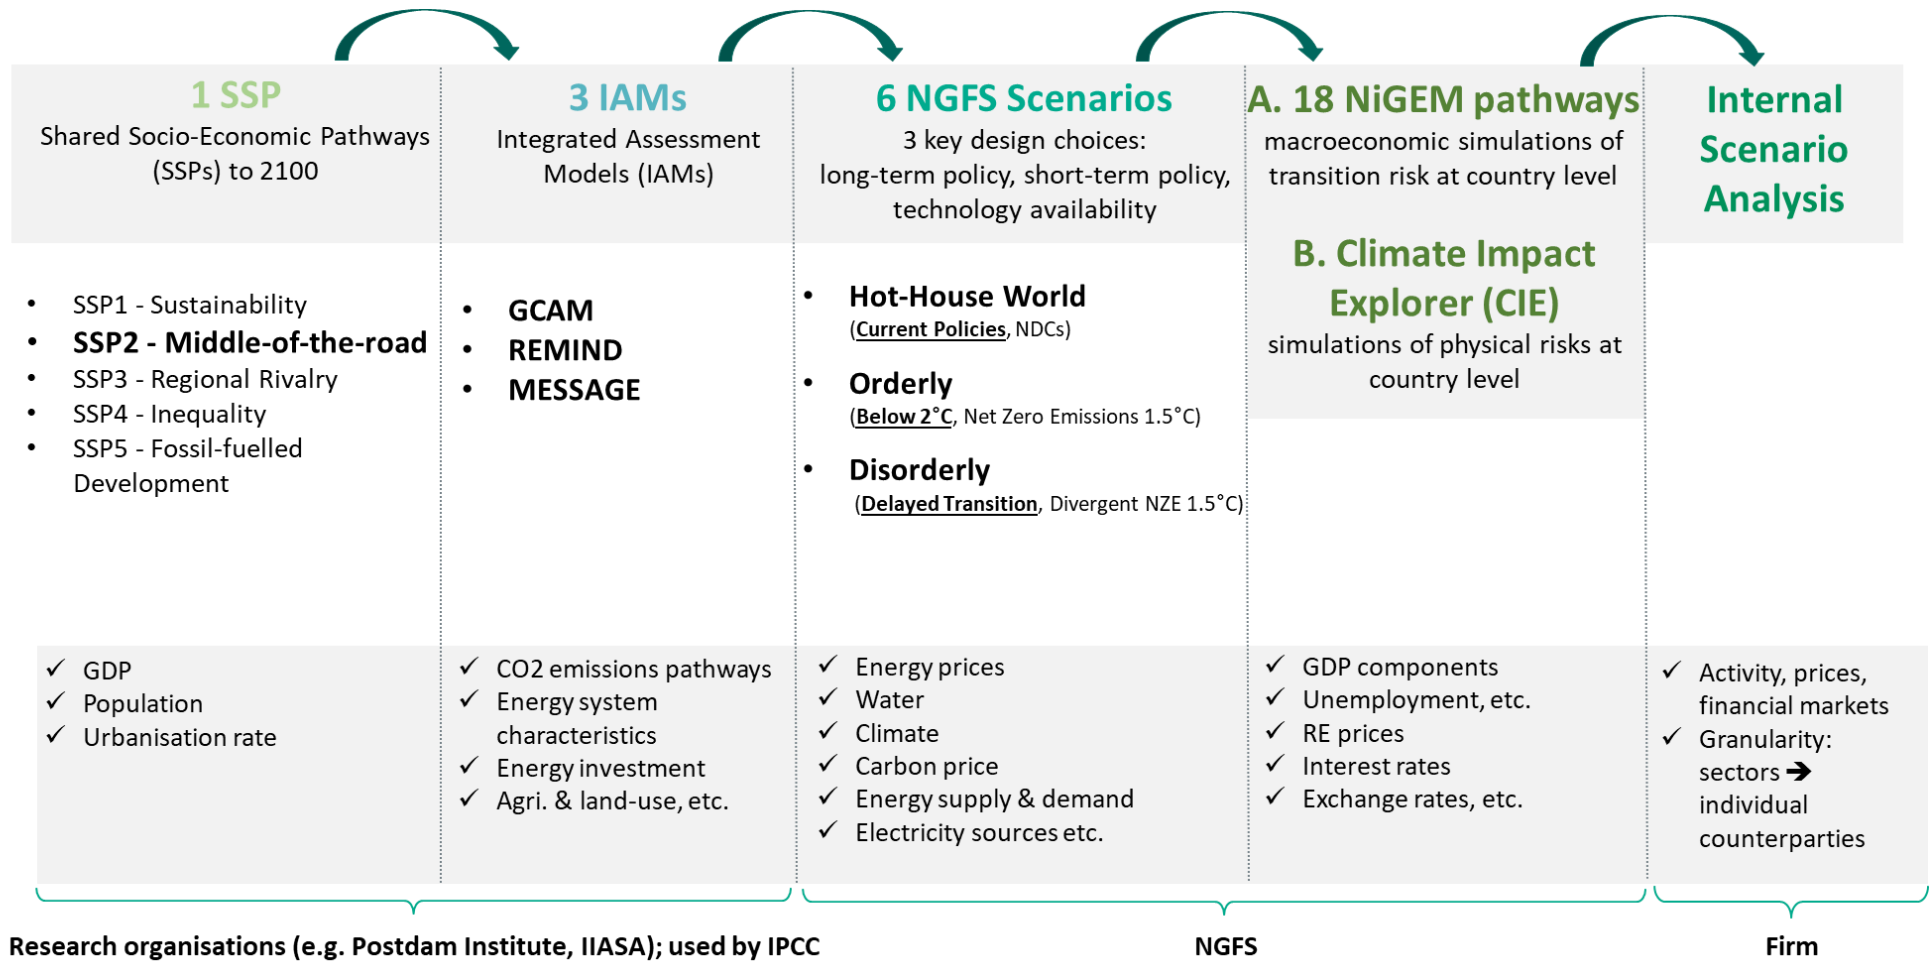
1 SSP
Shared Socio-Economic Pathways (SSPs) to 2100

- SSP1 - Sustainability
- **SSP2 - Middle-of-the-road**
- SSP3 - Regional Rivalry
- SSP4 - Inequality
- SSP5 - Fossil-fuelled Development

✓ GDP
✓ Population
✓ Urbanisation rate

3 IAMs
Integrated Assessment Models (IAMs)

- **GCAM**
- **REMIND**
- **MESSAGE**

✓ CO2 emissions pathways
✓ Energy system characteristics
✓ Energy investment
✓ Agri. & land-use, etc.

6 NGFS Scenarios
3 key design choices: long-term policy, short-term policy, technology availability

- **Hot-House World**
(**Current Policies**, NDCs)
- **Orderly**
(**Below 2°C**, Net Zero Emissions 1.5°C)
- **Disorderly**
(**Delayed Transition**, Divergent NZE 1.5°C)

✓ Energy prices
✓ Water
✓ Climate
✓ Carbon price
✓ Energy supply & demand
✓ Electricity sources etc.

A. 18 NiGEM pathways
macroeconomic simulations of transition risk at country level

B. Climate Impact Explorer (CIE)
simulations of physical risks at country level

✓ GDP components
✓ Unemployment, etc.
✓ RE prices
✓ Interest rates
✓ Exchange rates, etc.

Internal Scenario Analysis

✓ Activity, prices, financial markets
✓ Granularity: sectors ➔ individual counterparties

Research organisations (e.g. Postdam Institute, IIASA); used by IPCC

NGFS

Firm